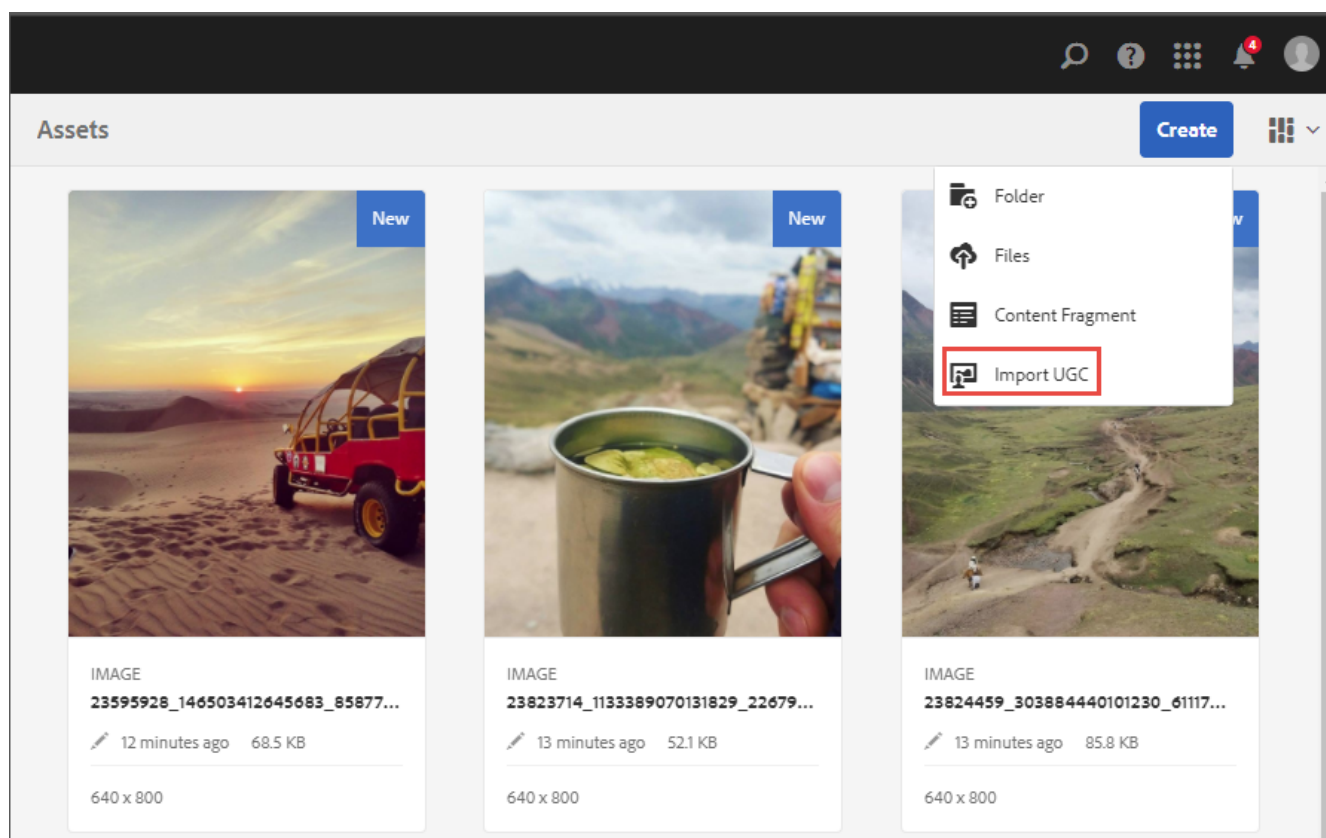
4

Assets

Create

Folder

Files

Content Fragment

Import UGC

New

IMAGE

23595928_146503412645683_85877...

12 minutes ago 68.5 KB

640 x 800

New

IMAGE

23823714_1133389070131829_22679...

13 minutes ago 52.1 KB

640 x 800

IMAGE

23824459_303884440101230_61117...

13 minutes ago 85.8 KB

640 x 800